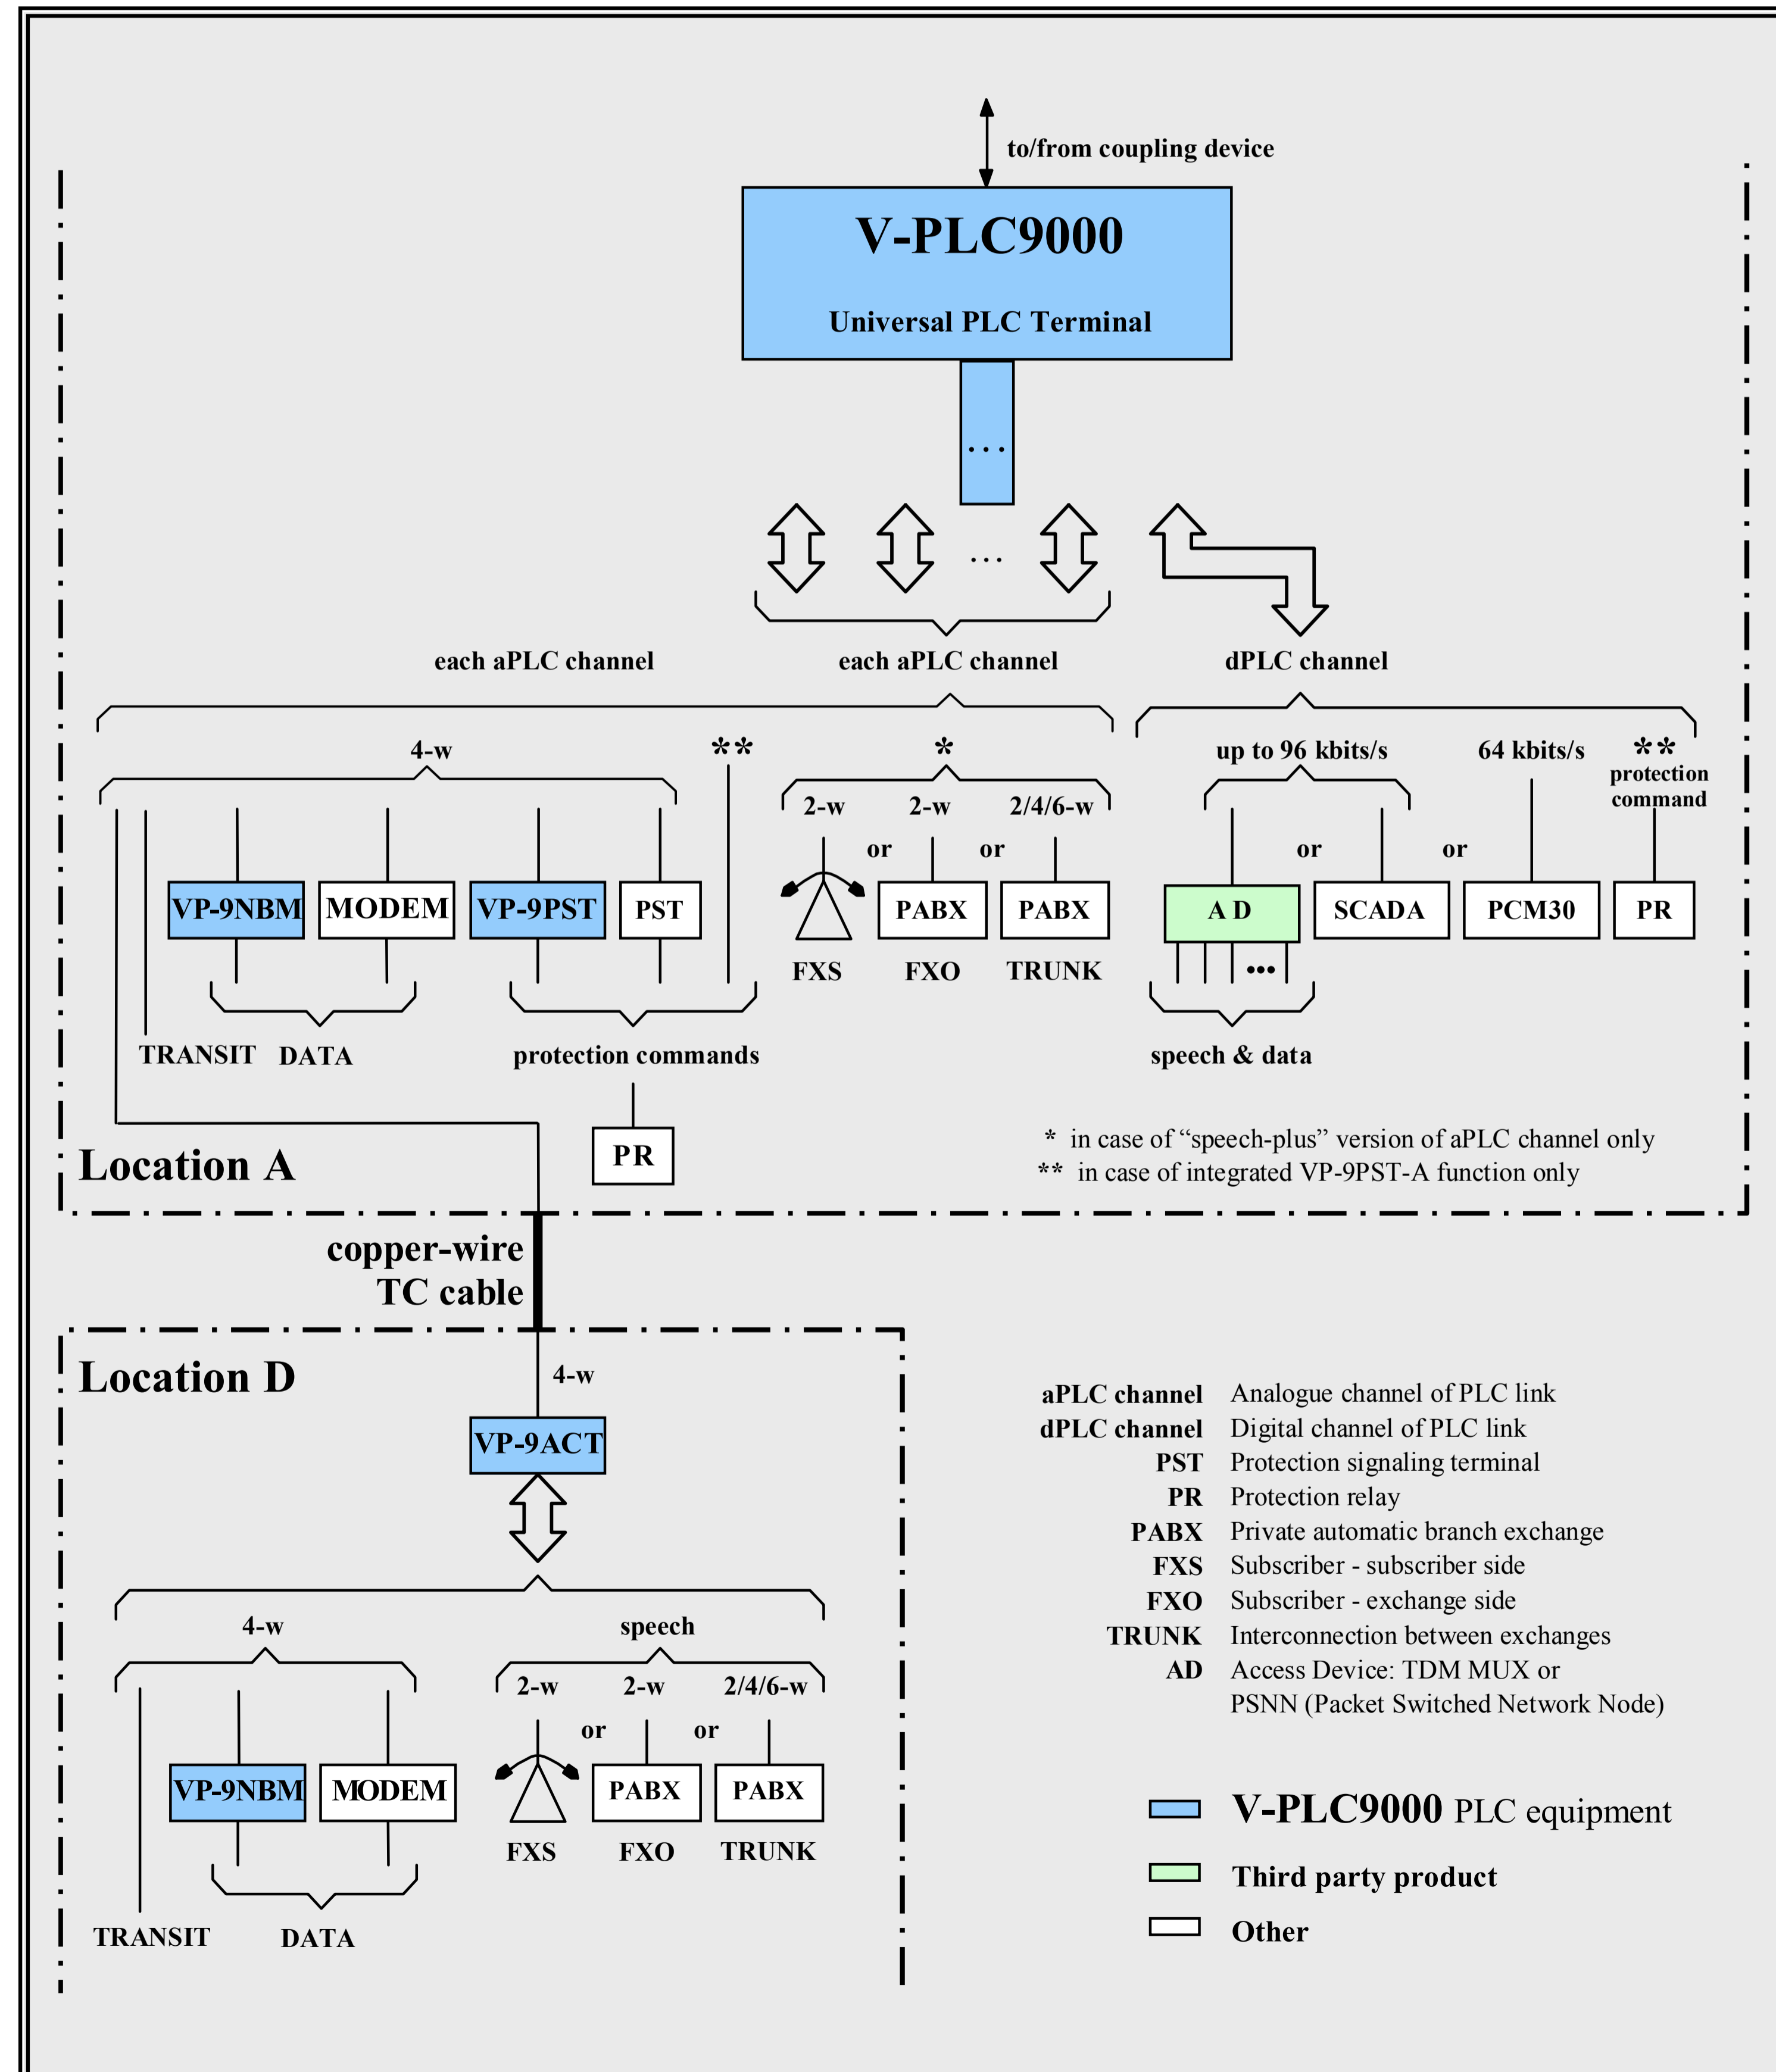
to/from coupling device

V-PLC9000

Universal PLC Terminal

...

...

each aPLC channel

each aPLC channel

dPLC channel

4-w

**

*

up to 96 kbits/s

64 kbits/s

**
protection command

2-w

2-w

2/4/6-w

or

or

or

or

VP-9NBM

MODEM

VP-9PST

PST

PABX

PABX

A D

SCADA

PCM30

PR

FXS

FXO

TRUNK

•••

TRANSIT

DATA

protection commands

speech & data

PR

Location A

* in case of “speech-plus” version of aPLC channel only
** in case of integrated VP-9PST-A function only

copper-wire
TC cable

Location D

4-w

VP-9ACT

4-w

speech

2-w

2-w

2/4/6-w

or

or

VP-9NBM

MODEM

PABX

PABX

FXS

FXO

TRUNK

TRANSIT

DATA

| | |
|---|---|
| aPLC channel | Analogue channel of PLC link |
| dPLC channel | Digital channel of PLC link |
| PST | Protection signaling terminal |
| PR | Protection relay |
| PABX | Private automatic branch exchange |
| FXS | Subscriber - subscriber side |
| FXO | Subscriber - exchange side |
| TRUNK | Interconnection between exchanges |
| AD | Access Device: TDM MUX or PSNN (Packet Switched Network Node) |

V-PLC9000 PLC equipment

Third party product

Other